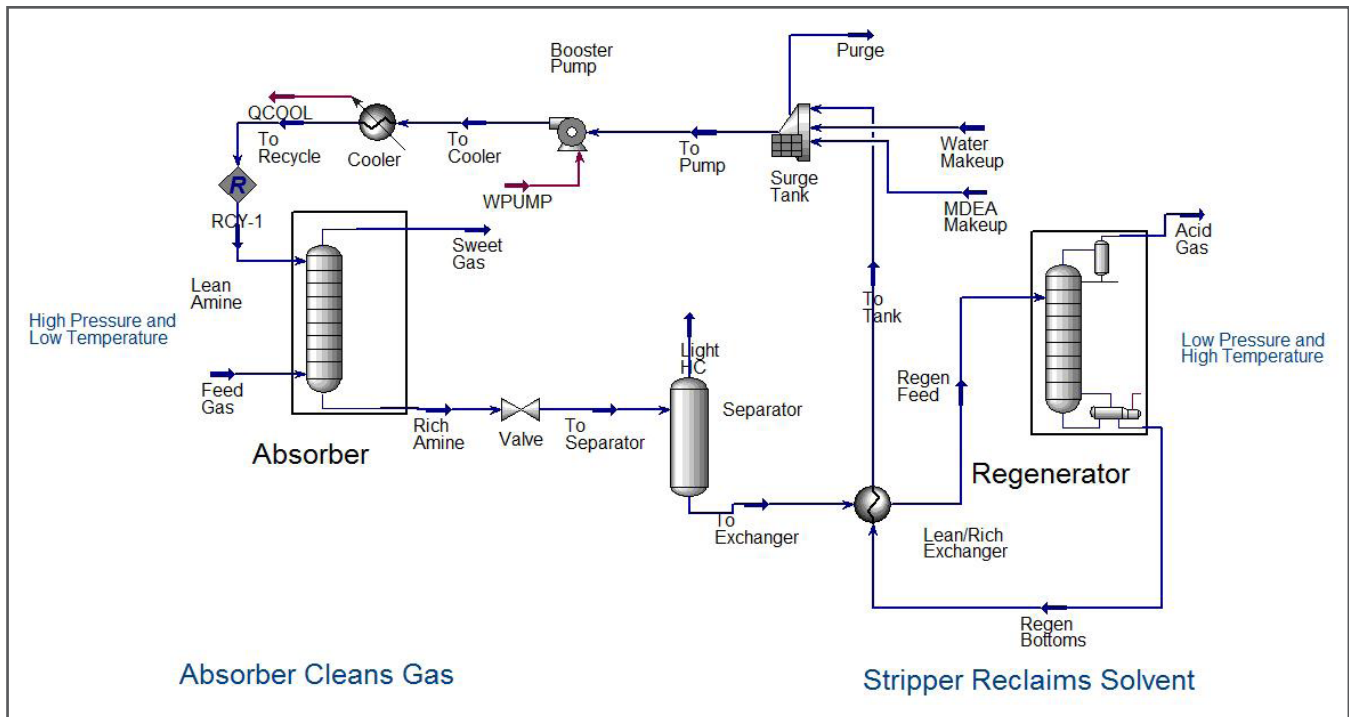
Booster Pump

Purge

QCOOL

To Recycle

Cooler

To Cooler

To Pump

Surge Tank

Water Makeup

MDEA Makeup

WPUMP

R

RCY-1

Sweet Gas

Acid Gas

Lean Amine

High Pressure and Low Temperature

To Tank

Low Pressure and High Temperature

Light HC

Feed Gas

Regen Feed

Separator

Rich Amine

Valve

To Separator

Absorber

Regenerator

To Exchanger

Lean/Rich Exchanger

Regen Bottoms

Absorber Cleans Gas

Stripper Reclaims Solvent